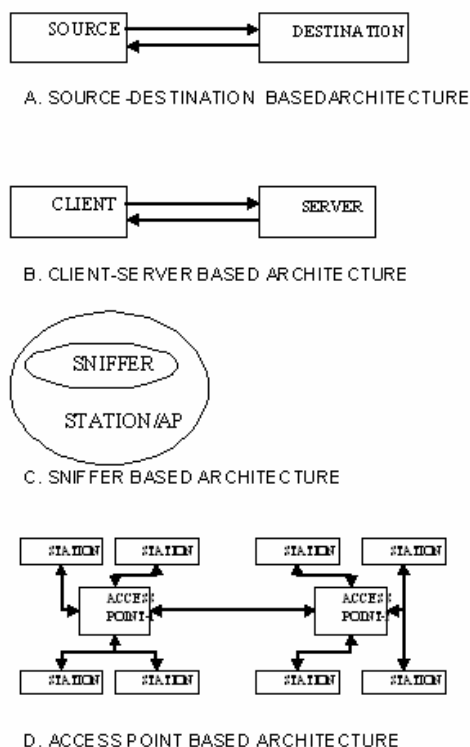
SOURCE

DESTINATION

A. SOURCE-DESTINATION BASEDARCHITECTURE

CLIENT

SERVER

B. CLIENT-SERVER BASED ARCHITECTURE

SNIFFER

STATION/AP

C. SNIFFER BASED ARCHITECTURE

STATION

STATION

ACCESS POINT

STATION

STATION

STATION

STATION

ACCESS POINT

STATION

STATION

D. ACCESS POINT BASED ARCHITECTURE